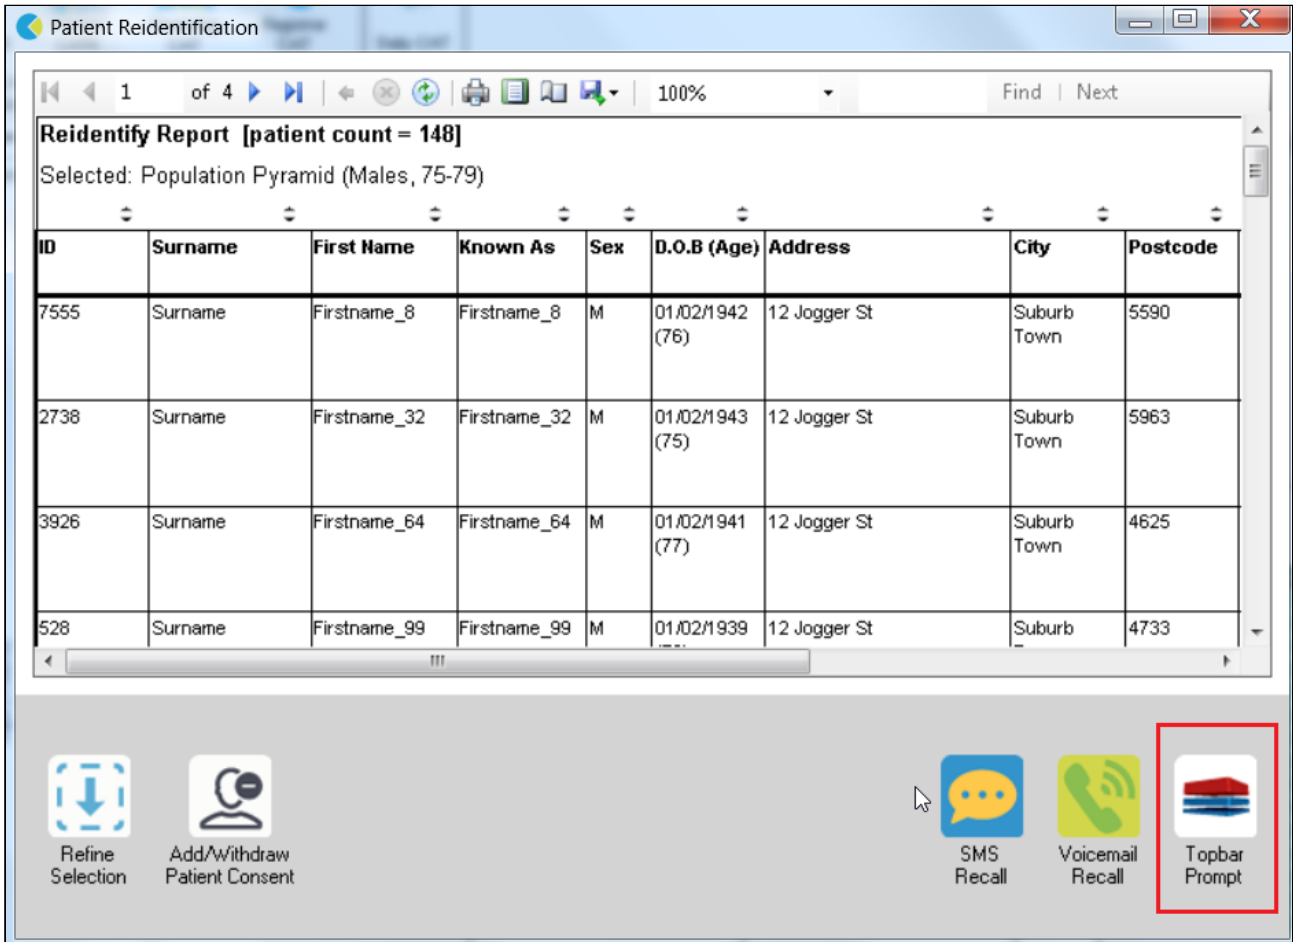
Patient Reidentification

1 of 4 100% Find | Next

Reidentify Report [patient count = 148]

Selected: Population Pyramid (Males, 75-79)

| ID | Surname | First Name | Known As | Sex | D.O.B (Age) | Address | City | Postcode |
|---|---|---|---|---|---|---|---|---|
| 7555 | Surname | Firstname_8 | Firstname_8 | M | 01/02/1942 (76) | 12 Jogger St | Suburb Town | 5590 |
| 2738 | Surname | Firstname_32 | Firstname_32 | M | 01/02/1943 (75) | 12 Jogger St | Suburb Town | 5963 |
| 3926 | Surname | Firstname_64 | Firstname_64 | M | 01/02/1941 (77) | 12 Jogger St | Suburb Town | 4625 |
| 528 | Surname | Firstname_99 | Firstname_99 | M | 01/02/1939 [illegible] | 12 Jogger St | Suburb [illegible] | 4733 |

Refine Selection

Add/Withdraw Patient Consent

SMS Recall

Voicemail Recall

Topbar Prompt